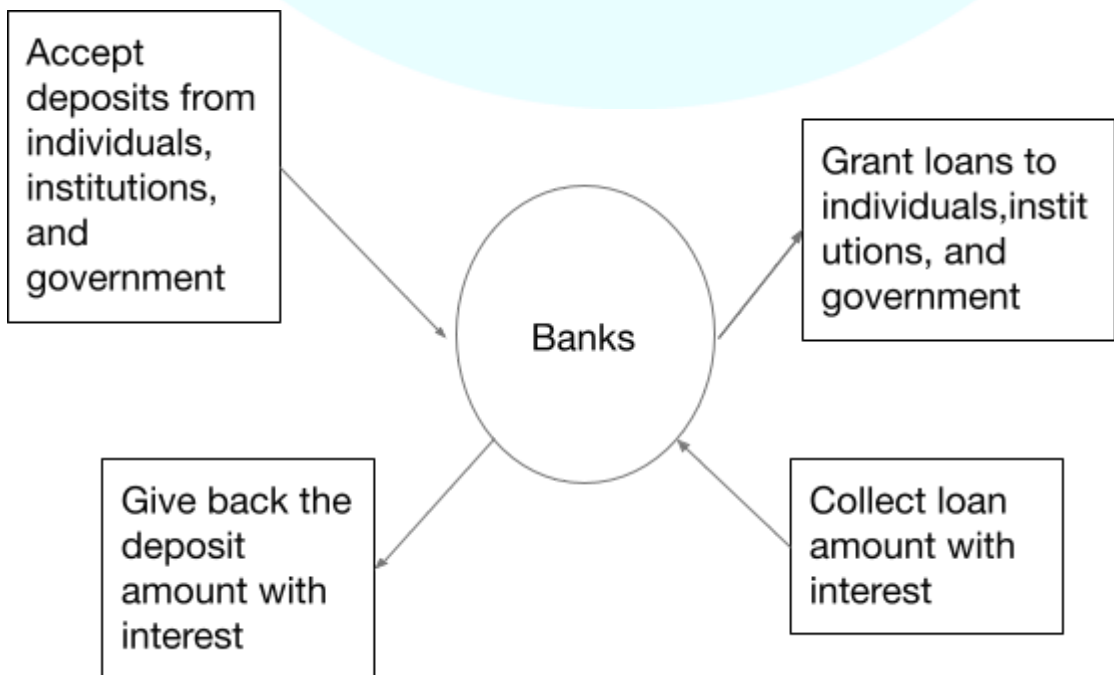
Accept deposits from individuals, institutions, and government

Grant loans to individuals,instit utions, and government

Banks

Give back the deposit amount with interest

Collect loan amount with interest